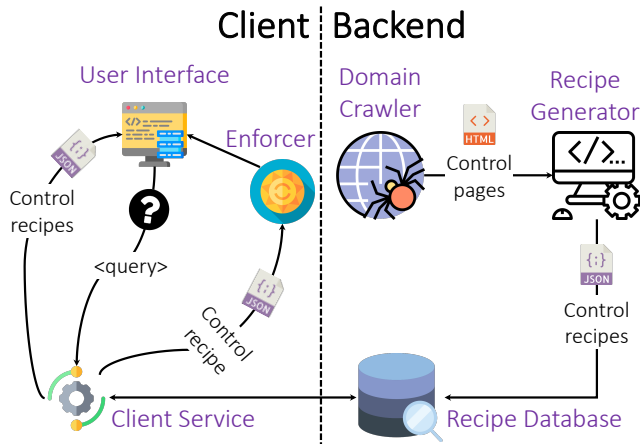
Client Backend

User Interface

Enforcer

Domain Crawler

Recipe Generator

JSON

Control recipes

<query>

JSON

Control recipe

HTML

Control pages

JSON

Control recipes

Client Service

Recipe Database